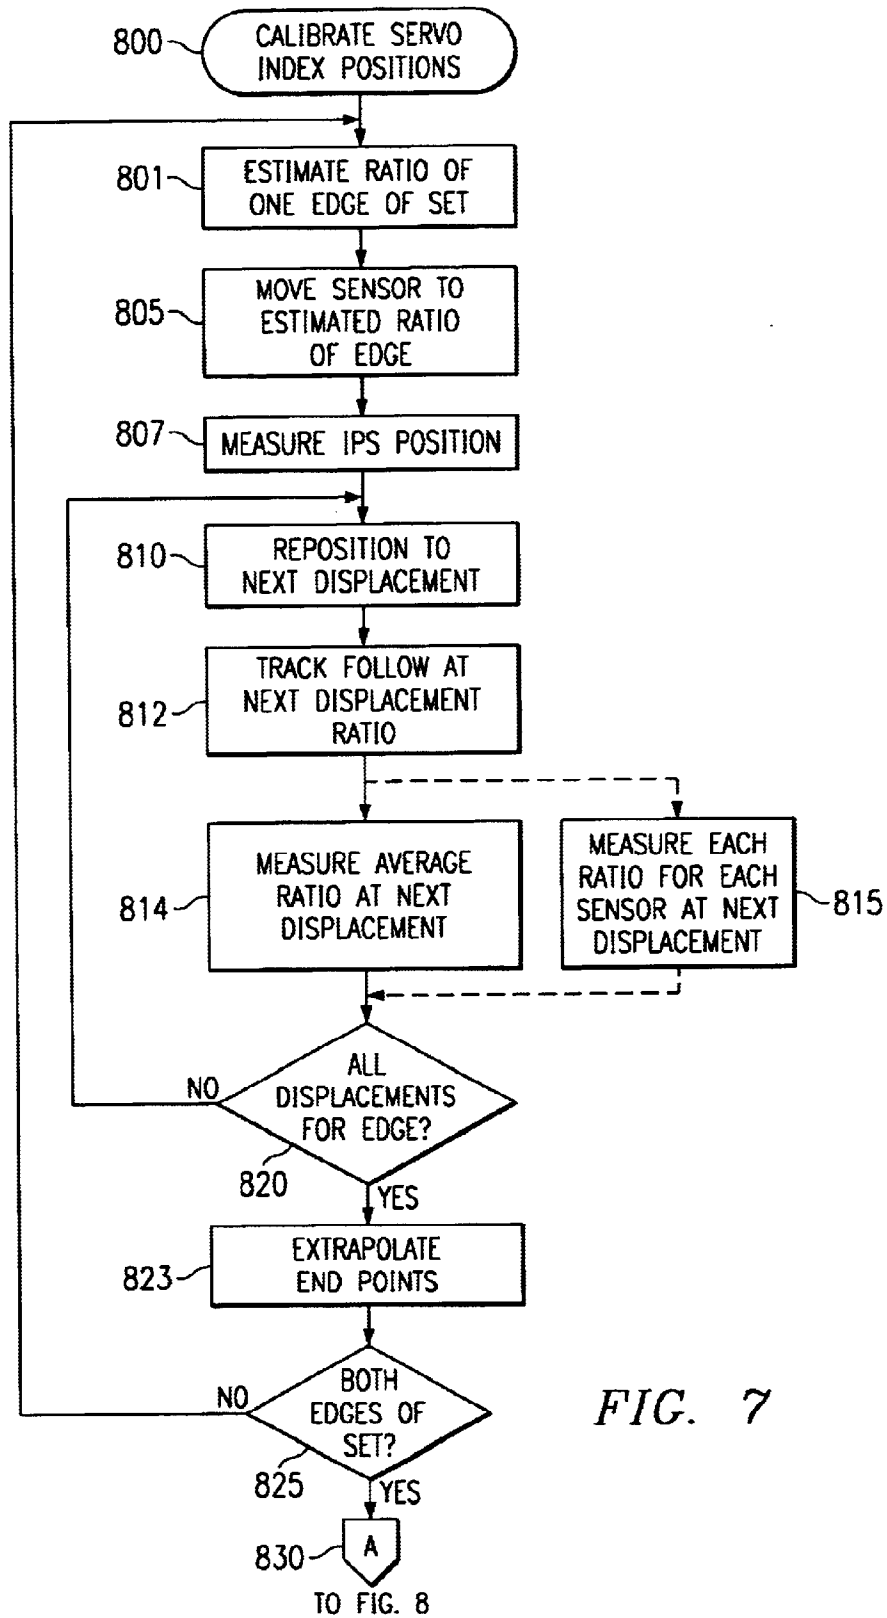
800
CALIBRATE SERVO INDEX POSITIONS

801
ESTIMATE RATIO OF ONE EDGE OF SET

805
MOVE SENSOR TO ESTIMATED RATIO OF EDGE

807
MEASURE IPS POSITION

810
REPOSITION TO NEXT DISPLACEMENT

812
TRACK FOLLOW AT NEXT DISPLACEMENT RATIO

814
MEASURE AVERAGE RATIO AT NEXT DISPLACEMENT

MEASURE EACH RATIO FOR EACH SENSOR AT NEXT DISPLACEMENT
815

NO
ALL DISPLACEMENTS FOR EDGE?
820
YES

823
EXTRAPOLATE END POINTS

NO
BOTH EDGES OF SET?
825
YES

FIG. 7

830
A
TO FIG. 8